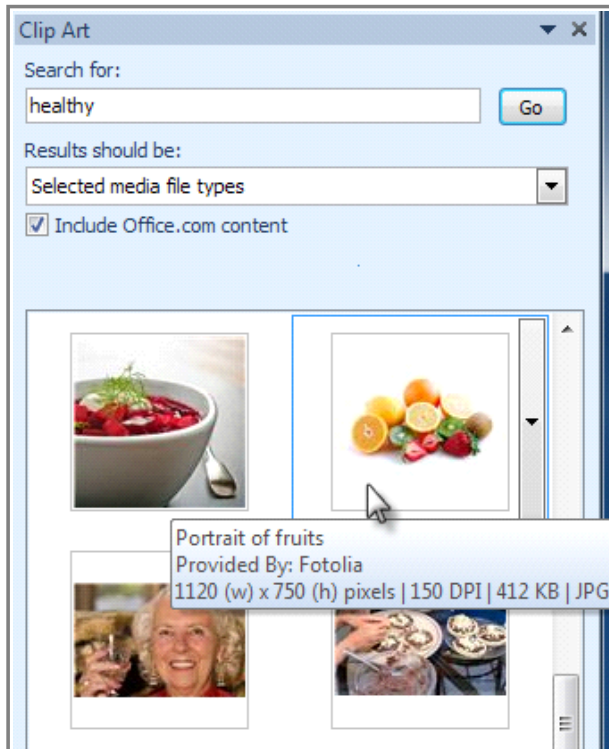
Clip Art

Search for:

healthy

Go

Results should be:

Selected media file types

Include Office.com content

Portrait of fruits
Provided By: Fotolia
1120 (w) x 750 (h) pixels | 150 DPI | 412 KB | JPG